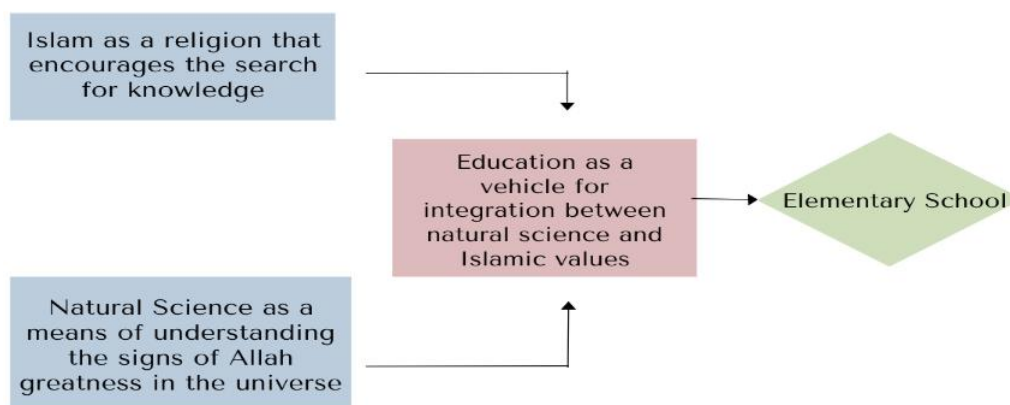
Islam as a religion that encourages the search for knowledge

Education as a vehicle for integration between natural science and Islamic values

Elementary School

Natural Science as a means of understanding the signs of Allah greatness in the universe